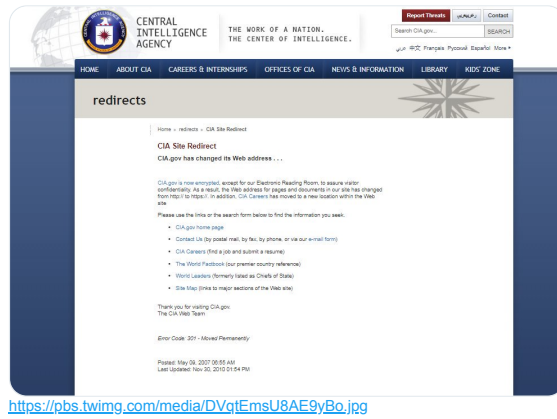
CENTRAL INTELLIGENCE AGENCY

THE WORK OF A NATION. THE CENTER OF INTELLIGENCE.

Report Threats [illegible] Contact

Search CIA.gov... SEARCH

عربي 中文 Français Русский Español More ▸

HOME ABOUT CIA CAREERS & INTERNSHIPS OFFICES OF CIA NEWS & INFORMATION LIBRARY KIDS' ZONE

redirects

Home » redirects » CIA Site Redirect

CIA Site Redirect

CIA.gov has changed its Web address . . .

CIA.gov is now encrypted, except for our Electronic Reading Room, to assure visitor confidentiality. As a result, the Web address for pages and documents in our site has changed from http:// to https://. In addition, CIA Careers has moved to a new location within the Web site.

Please use the links or the search form below to find the information you seek.

• CIA.gov home page
• Contact Us (by postal mail, by fax, by phone, or via our e-mail form)
• CIA Careers (find a job and submit a resume)
• The World Factbook (our premier country reference)
• World Leaders (formerly listed as Chiefs of State)
• Site Map (links to major sections of the Web site)

Thank you for visiting CIA.gov.
The CIA Web Team

Error Code: 301 - Moved Permanently

Posted: May 09, 2007 06:55 AM
Last Updated: Nov 30, 2010 01:54 PM

https://pbs.twimg.com/media/DVqtEmsU8AE9yBo.jpg